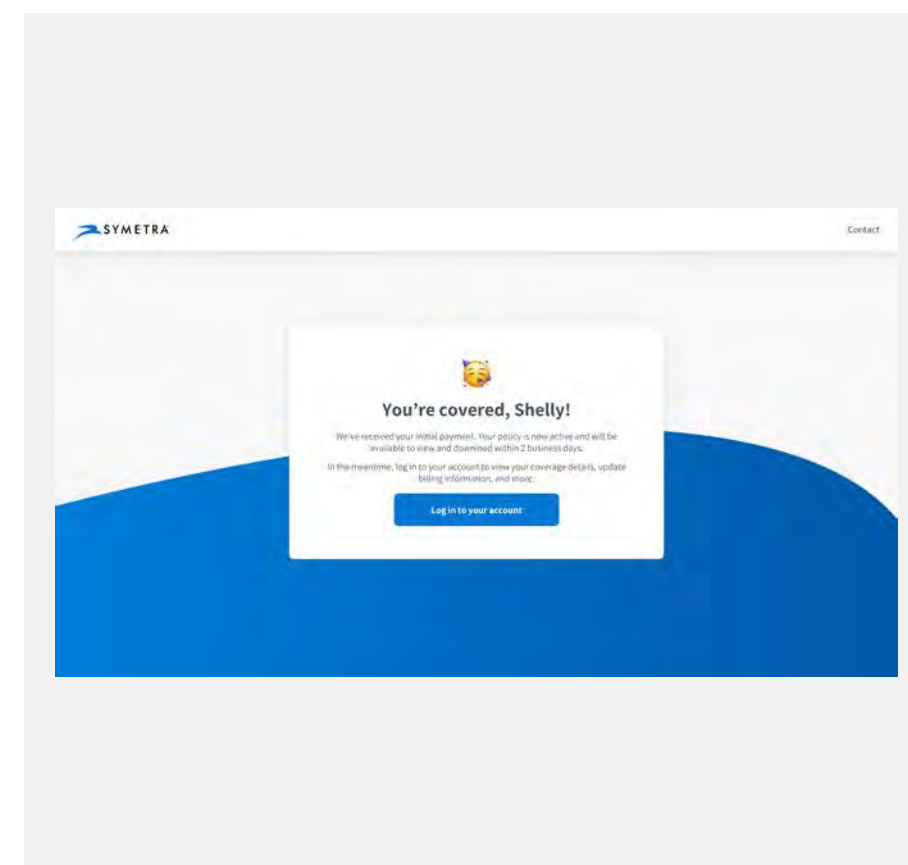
SYMETRA

Contact

You're covered, Shelly!

We've received your initial payment. Your policy is now active and will be available to view and download within 2 business days.

In the meantime, log in to your account to view your coverage details, update billing information, and more.

Log in to your account